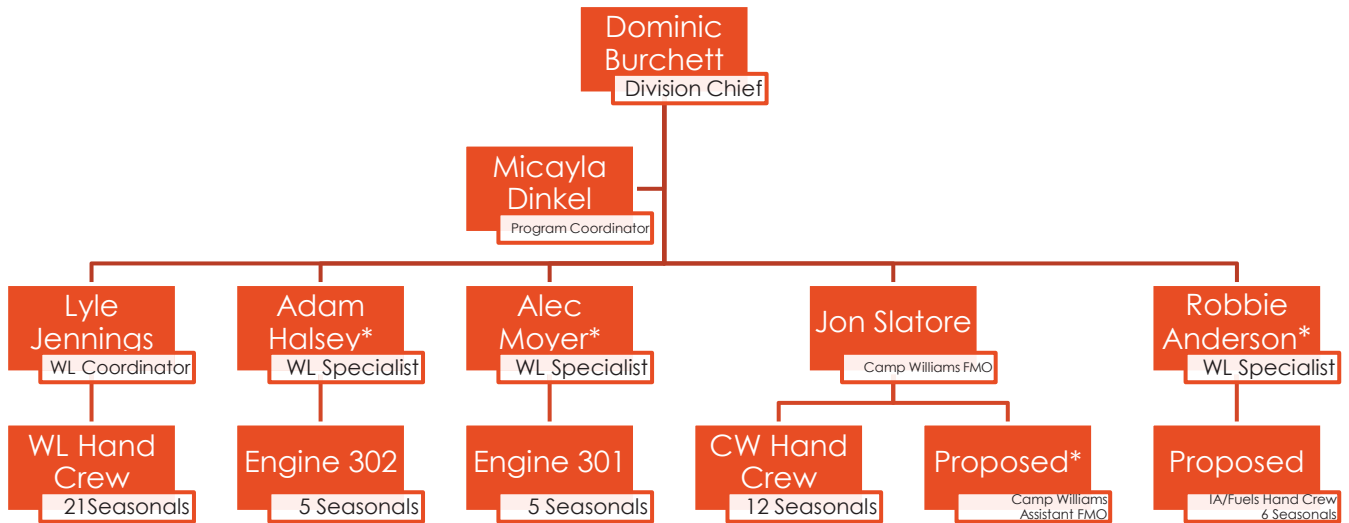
Dominic Burchett
Division Chief

Micayla Dinkel
Program Coordinator

Lyle Jennings
WL Coordinator

Adam Halsey*
WL Specialist

Alec Moyer*
WL Specialist

Jon Slatore
Camp Williams FMO

Robbie Anderson*
WL Specialist

WL Hand Crew
21Seasonals

Engine 302
5 Seasonals

Engine 301
5 Seasonals

CW Hand Crew
12 Seasonals

Proposed*
Camp Williams Assistant FMO

Proposed
IA/Fuels Hand Crew 6 Seasonals